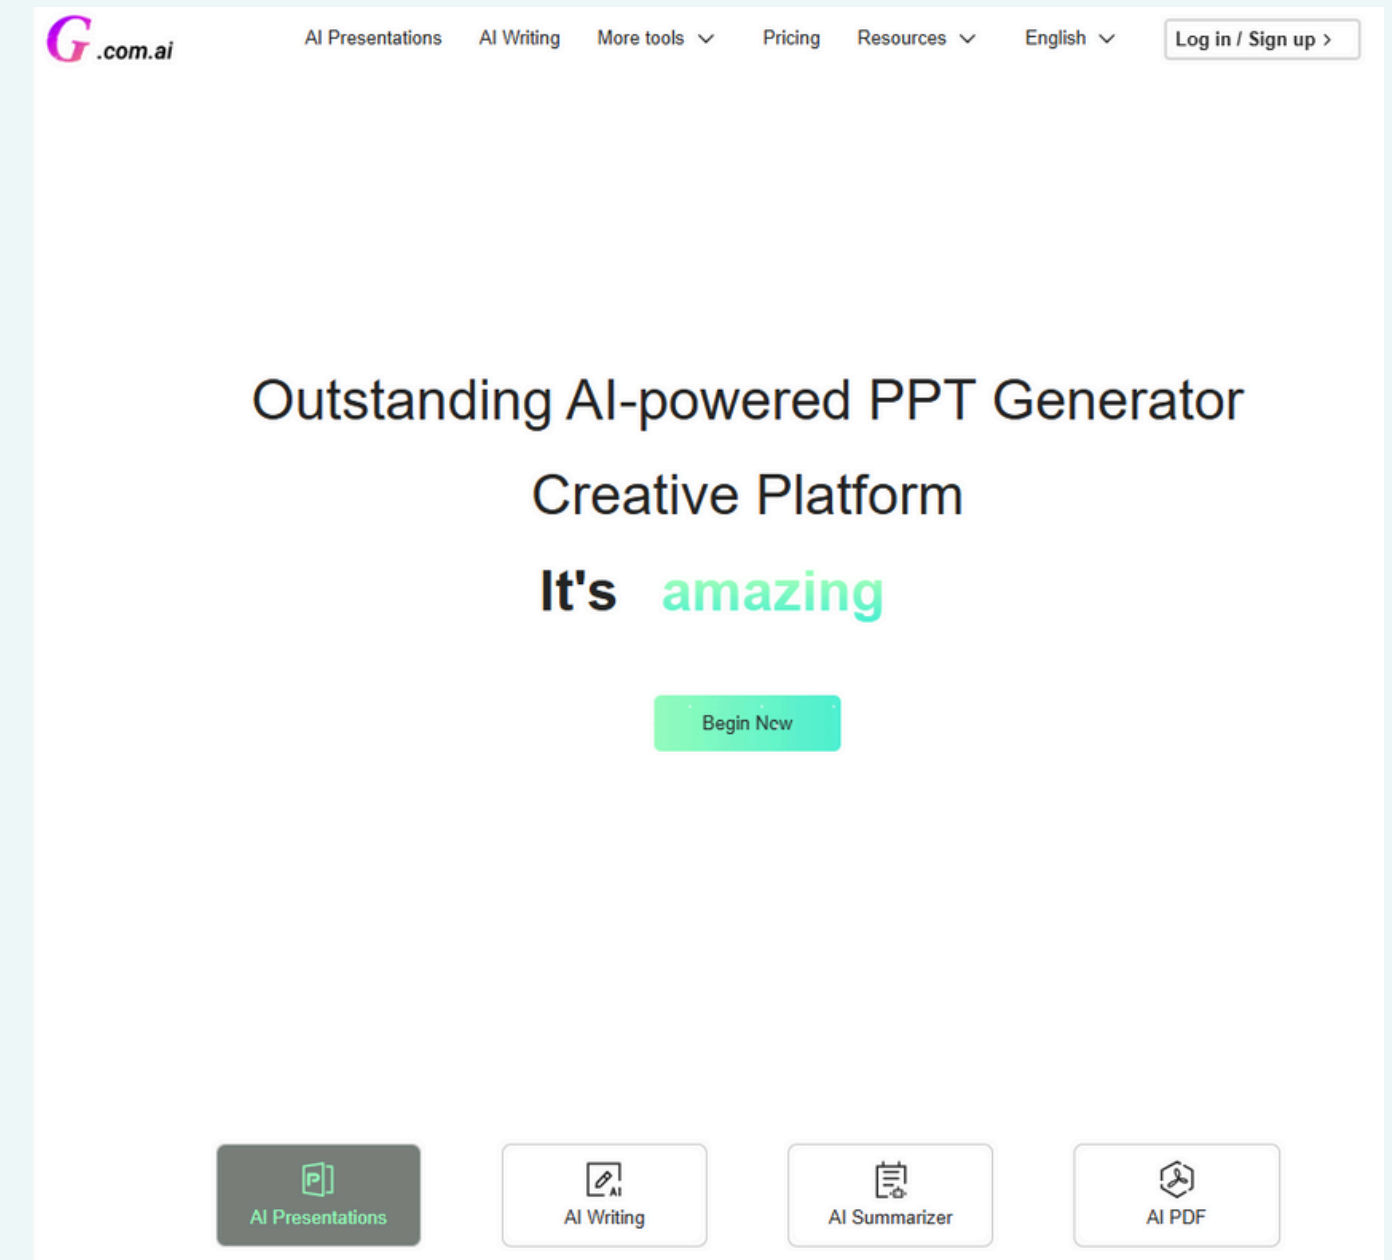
G .com.ai

AI Presentations AI Writing More tools Pricing Resources English Log in / Sign up >

Outstanding AI-powered PPT Generator

Creative Platform

It's amazing

Begin Now

AI Presentations

AI Writing

AI Summarizer

AI PDF